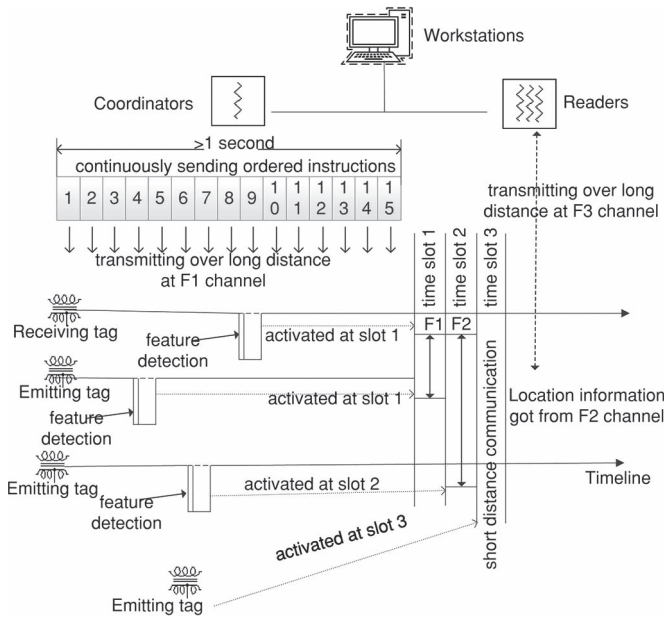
Workstations

Coordinators

Readers

≥1 second

continuously sending ordered instructions

| 1 | 2 | 3 | 4 | 5 | 6 | 7 | 8 | 9 | 10 | 11 | 12 | 13 | 14 | 15 |
|---|---|---|---|---|---|---|---|---|---|---|---|---|---|---|

transmitting over long distance at F3 channel

transmitting over long distance at F1 channel

time slot 1

time slot 2

time slot 3

Receiving tag

feature detection

activated at slot 1

F1

F2

Emitting tag

feature detection

activated at slot 1

short distance communication

Location information got from F2 channel

Emitting tag

feature detection

activated at slot 2

Timeline

activated at slot 3

Emitting tag